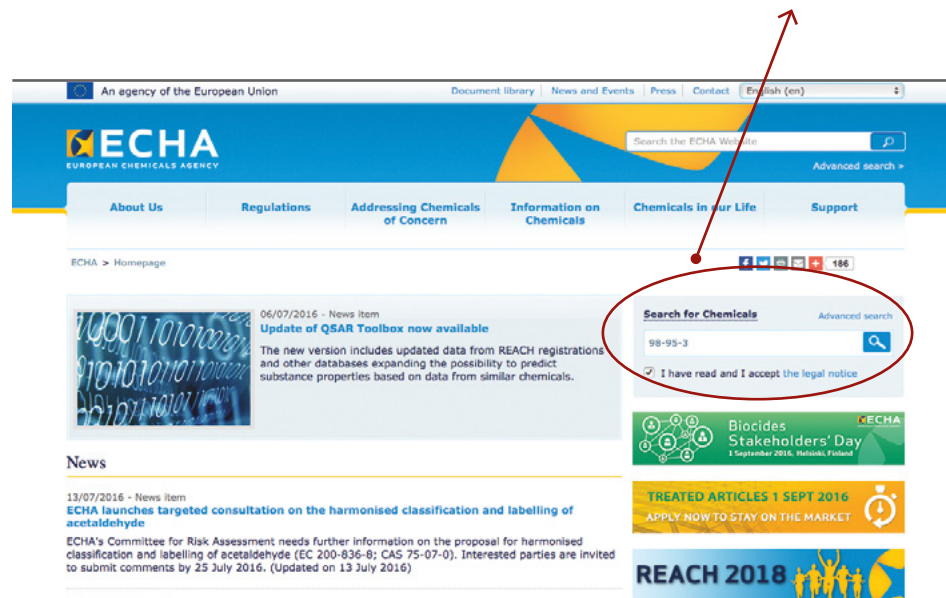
An agency of the European Union

Document library | News and Events | Press | Contact | English (en)

ECHA
EUROPEAN CHEMICALS AGENCY

Search the ECHA Website

Advanced search >

About Us | Regulations | Addressing Chemicals of Concern | Information on Chemicals | Chemicals in our Life | Support

ECHA > Homepage

186

06/07/2016 - News item
Update of QSAR Toolbox now available

The new version includes updated data from REACH registrations and other databases expanding the possibility to predict substance properties based on data from similar chemicals.

Search for Chemicals
Advanced search

98-95-3

I have read and I accept the legal notice

Biocides Stakeholders' Day
1 September 2016, Helsinki, Finland
ECHA

TREATED ARTICLES 1 SEPT 2016
APPLY NOW TO STAY ON THE MARKET

REACH 2018

News

13/07/2016 - News item
ECHA launches targeted consultation on the harmonised classification and labelling of acetaldehyde

ECHA's Committee for Risk Assessment needs further information on the proposal for harmonised classification and labelling of acetaldehyde (EC 200-836-8; CAS 75-07-0). Interested parties are invited to submit comments by 25 July 2016. (Updated on 13 July 2016)